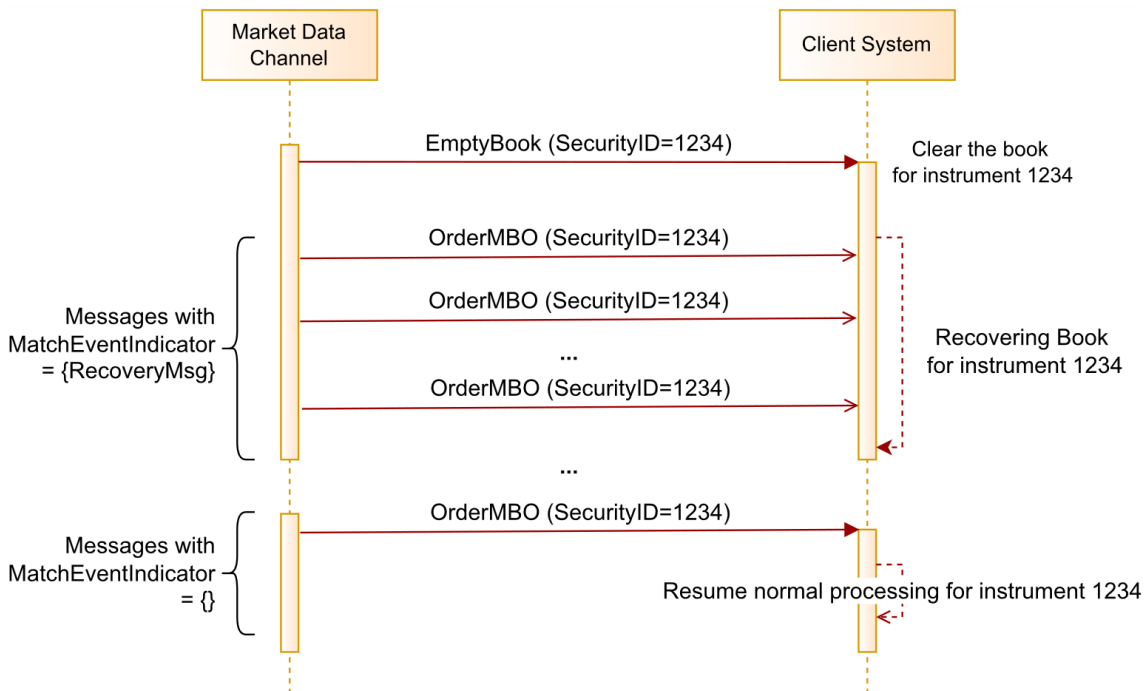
Market Data Channel

Client System

EmptyBook (SecurityID=1234)

Clear the book for instrument 1234

Messages with MatchEventIndicator = {RecoveryMsg}

OrderMBO (SecurityID=1234)

OrderMBO (SecurityID=1234)

...

OrderMBO (SecurityID=1234)

Recovering Book for instrument 1234

...

Messages with MatchEventIndicator = {}

OrderMBO (SecurityID=1234)

Resume normal processing for instrument 1234